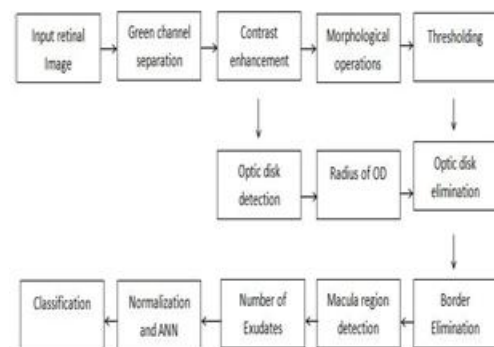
Input retinal Image

Green channel separation

Contrast enhancement

Morphological operations

Thresholding

Optic disk detection

Radius of OD

Optic disk elimination

Border Elimination

Macula region detection

Number of Exudates

Normalization and ANN

Classification